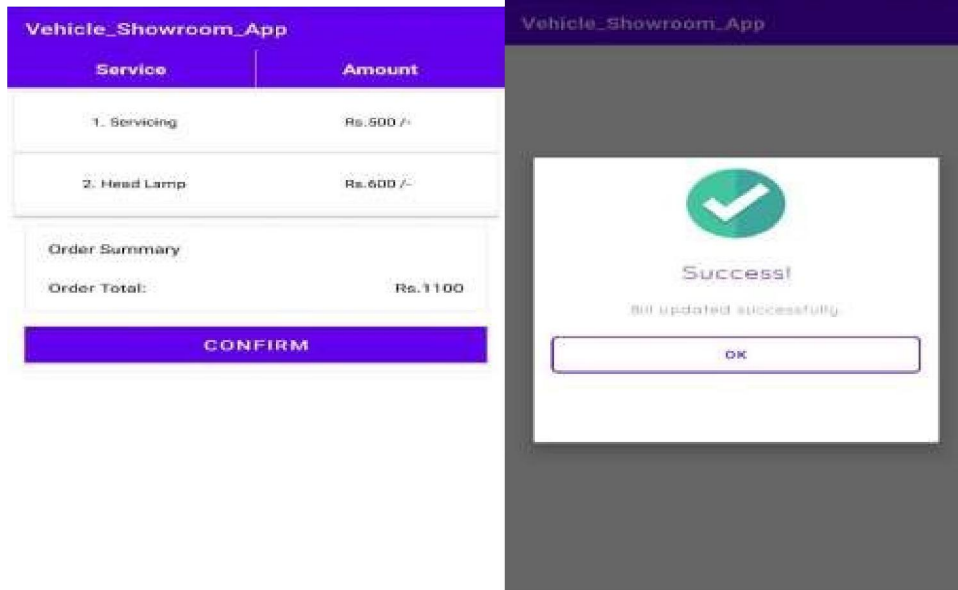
Vehicle_Showroom_App

| Service | Amount |
|---|---|
| 1. Servicing | Rs.500 /- |
| 2. Head Lamp | Rs.600 /- |

Order Summary

Order Total: Rs.1100

CONFIRM

Vehicle_Showroom_App

Success!

Bill updated successfully

OK